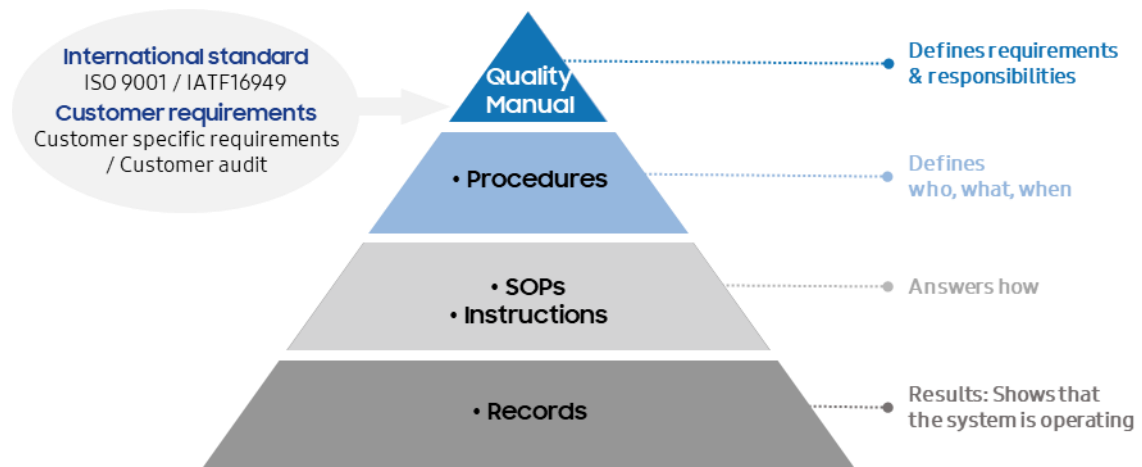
International standard
ISO 9001 / IATF16949
Customer requirements
Customer specific requirements / Customer audit

Quality Manual

Defines requirements & responsibilities

• Procedures

Defines who, what, when

• SOPs
• Instructions

Answers how

• Records

Results: Shows that the system is operating